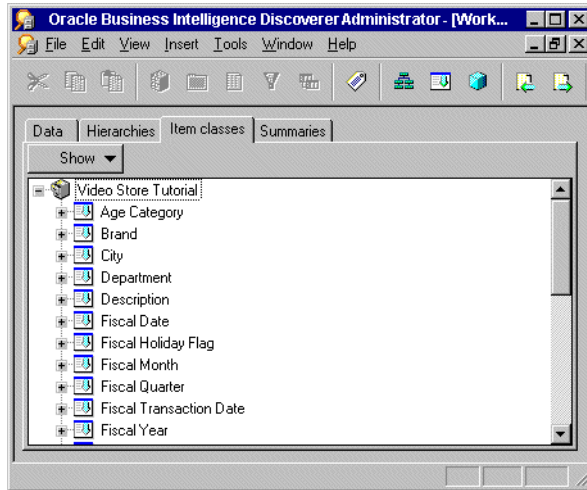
Oracle Business Intelligence Discoverer Administrator - [Work...

File Edit View Insert Tools Window Help

Data | Hierarchies | Item classes | Summaries

Show ▼

Video Store Tutorial
Age Category
Brand
City
Department
Description
Fiscal Date
Fiscal Holiday Flag
Fiscal Month
Fiscal Quarter
Fiscal Transaction Date
Fiscal Year